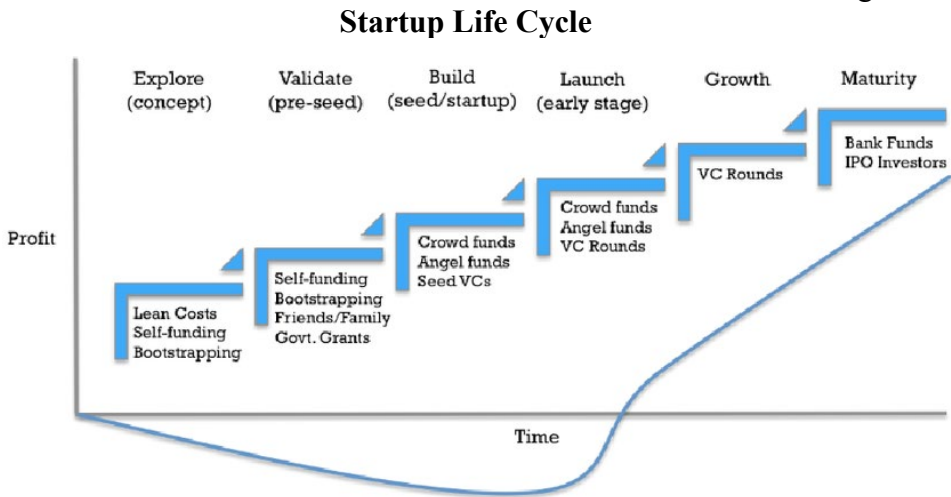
Startup Life Cycle

Explore (concept)

Validate (pre-seed)

Build (seed/startup)

Launch (early stage)

Growth

Maturity

Profit

Lean Costs
Self-funding
Bootstrapping

Self-funding
Bootstrapping
Friends/Family
Govt. Grants

Crowd funds
Angel funds
Seed VCs

Crowd funds
Angel funds
VC Rounds

VC Rounds

Bank Funds
IPO Investors

Time